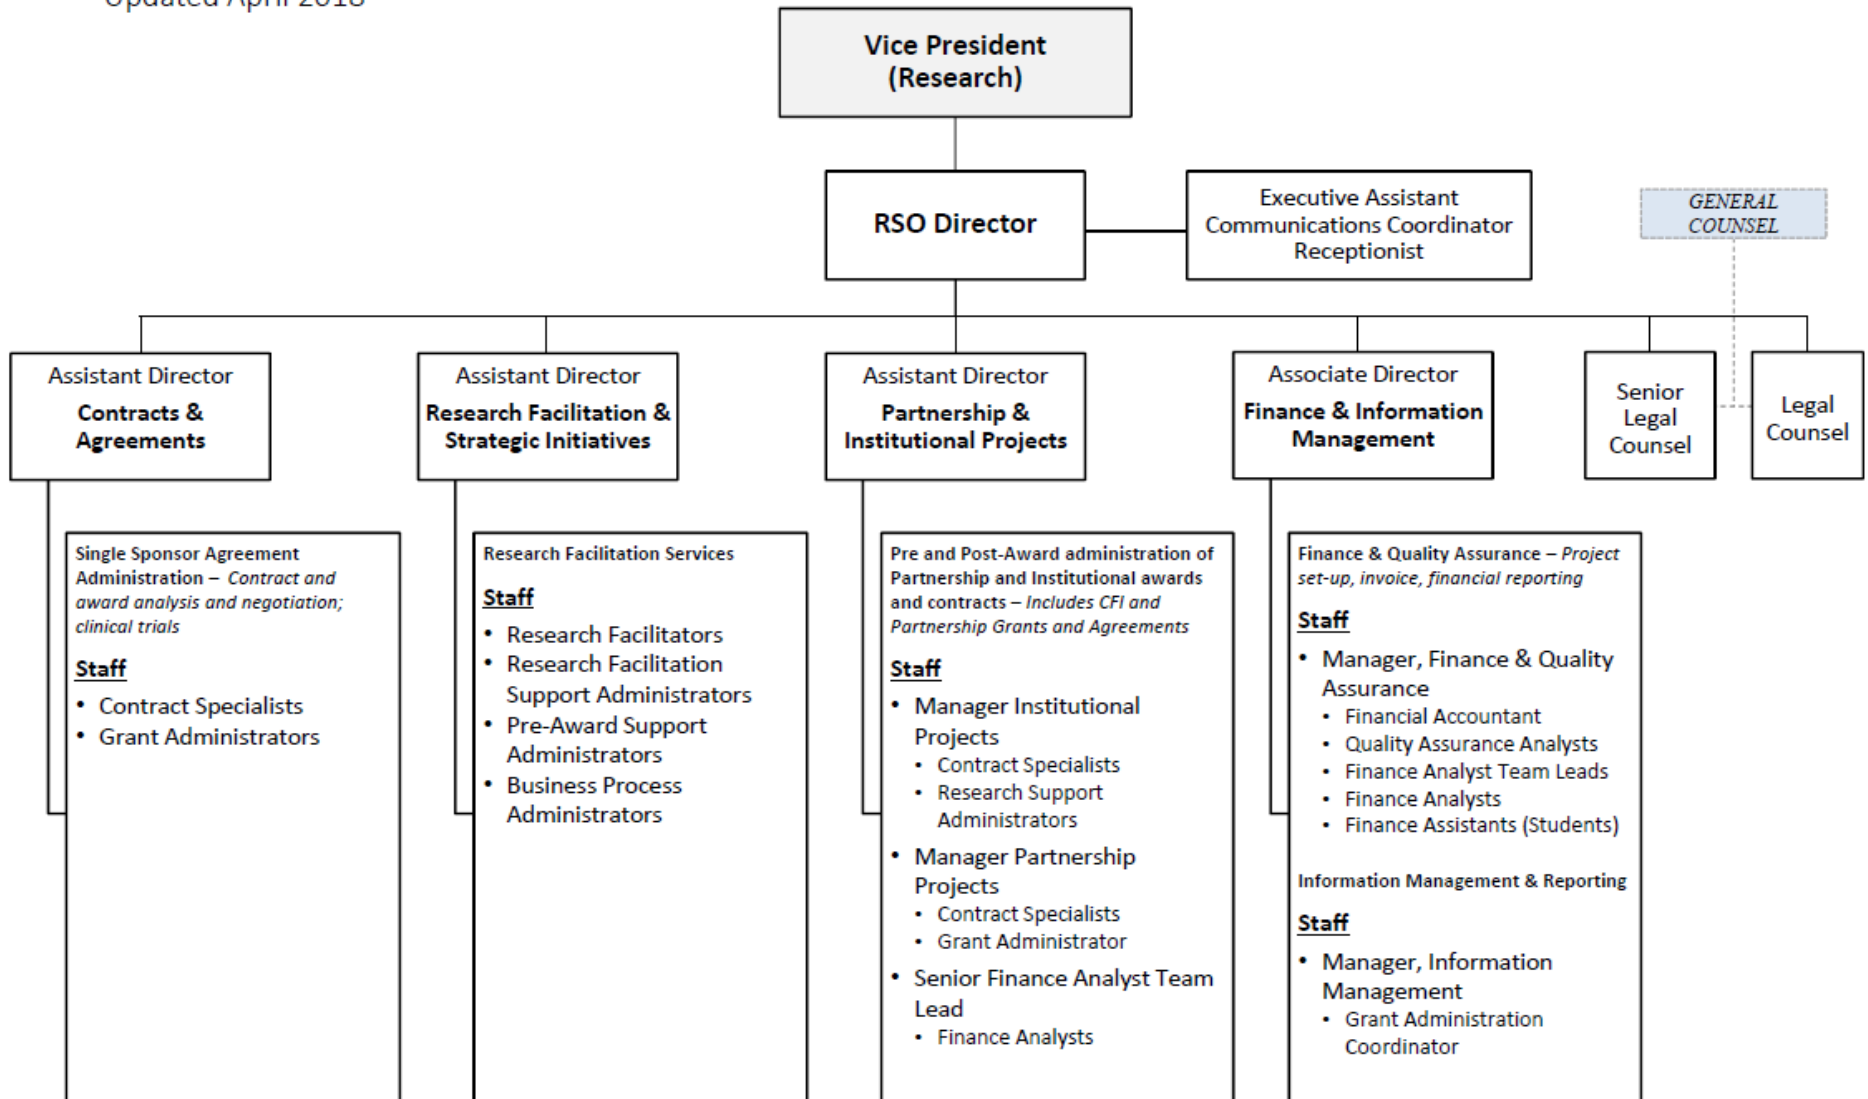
Updated April 2018

Vice President (Research)

RSO Director

Executive Assistant
Communications Coordinator
Receptionist

GENERAL COUNSEL

Assistant Director
Contracts & Agreements

Assistant Director
Research Facilitation & Strategic Initiatives

Assistant Director
Partnership & Institutional Projects

Associate Director
Finance & Information Management

Senior Legal Counsel

Legal Counsel

Single Sponsor Agreement Administration – Contract and award analysis and negotiation; clinical trials

Staff
• Contract Specialists
• Grant Administrators

Research Facilitation Services

Staff
• Research Facilitators
• Research Facilitation Support Administrators
• Pre-Award Support Administrators
• Business Process Administrators

Pre and Post-Award administration of Partnership and Institutional awards and contracts – Includes CFI and Partnership Grants and Agreements

Staff
• Manager Institutional Projects
  • Contract Specialists
  • Research Support Administrators
• Manager Partnership Projects
  • Contract Specialists
  • Grant Administrator
• Senior Finance Analyst Team Lead
  • Finance Analysts

Finance & Quality Assurance – Project set-up, invoice, financial reporting

Staff
• Manager, Finance & Quality Assurance
  • Financial Accountant
  • Quality Assurance Analysts
  • Finance Analyst Team Leads
  • Finance Analysts
  • Finance Assistants (Students)

Information Management & Reporting

Staff
• Manager, Information Management
  • Grant Administration Coordinator